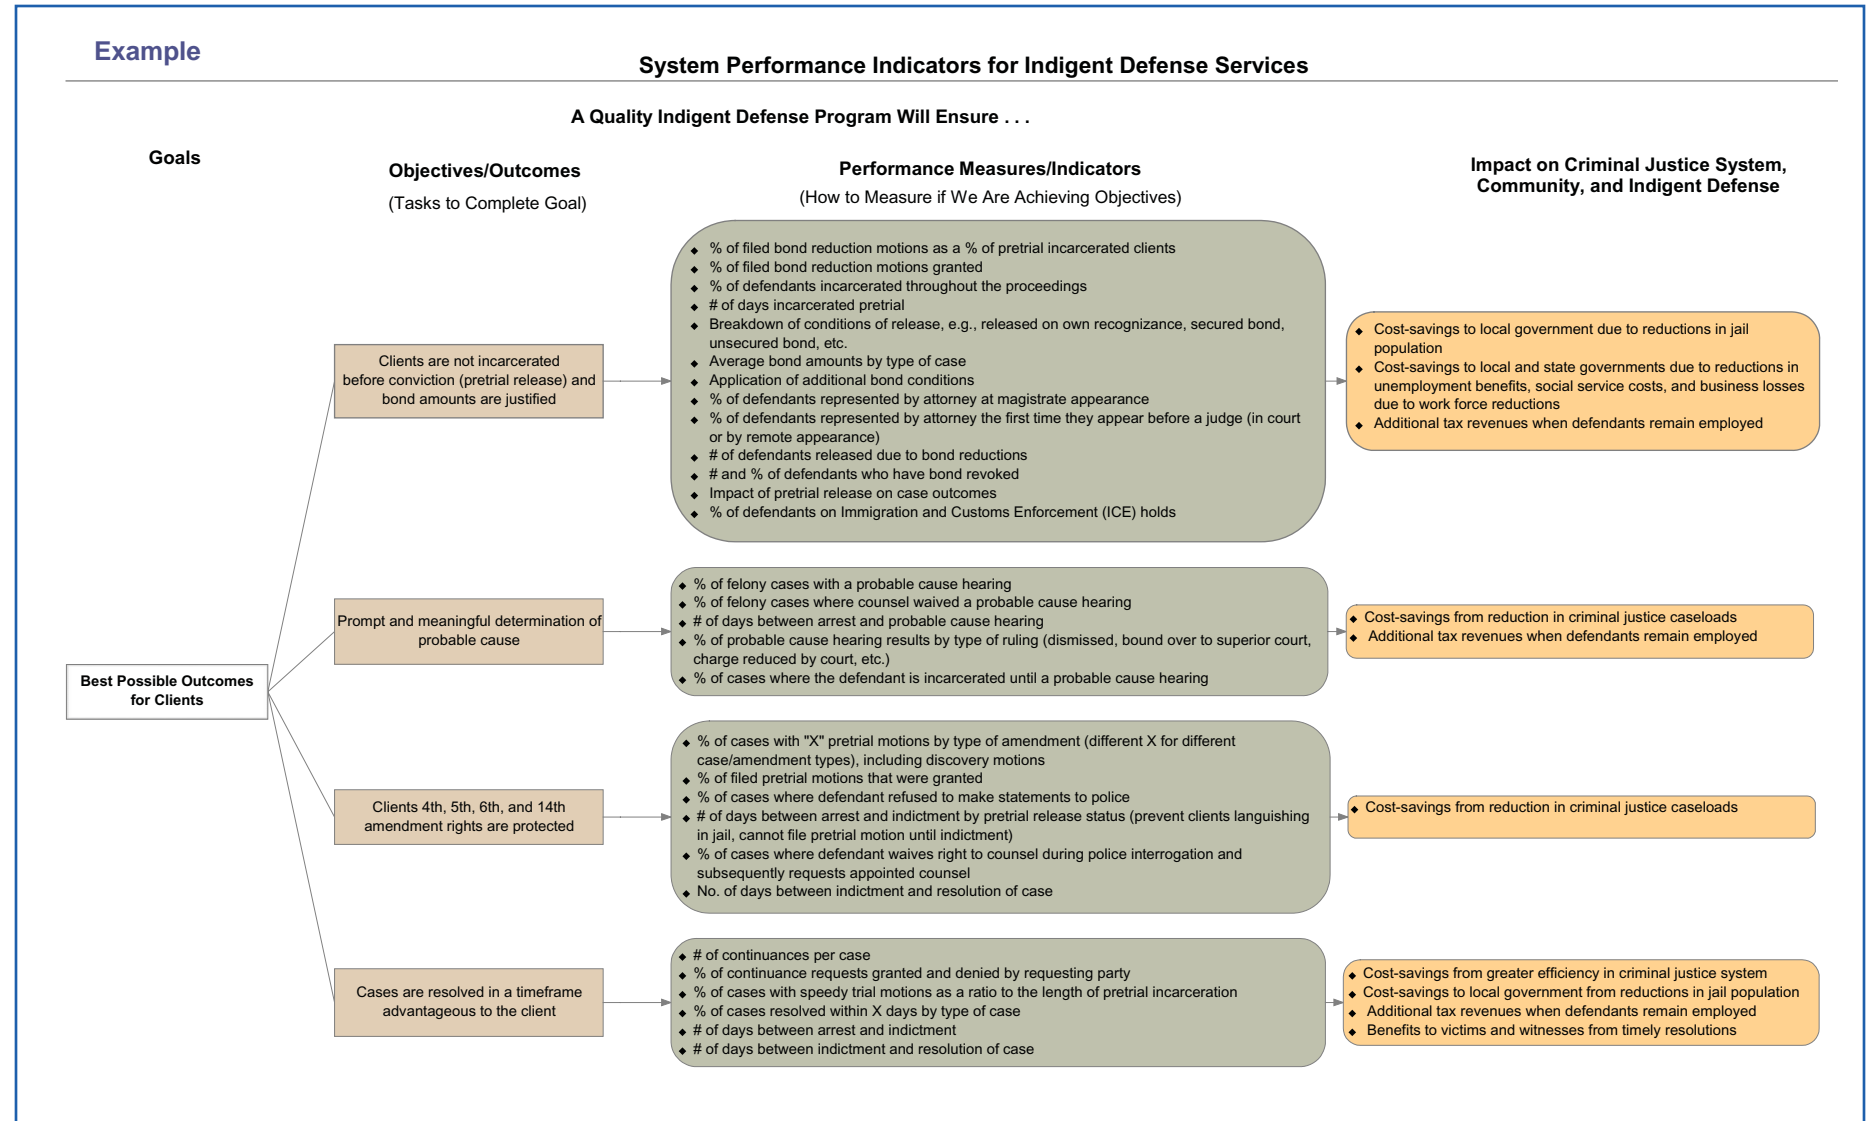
Example

System Performance Indicators for Indigent Defense Services

A Quality Indigent Defense Program Will Ensure . . .

Goals

Objectives/Outcomes

(Tasks to Complete Goal)

Performance Measures/Indicators

(How to Measure if We Are Achieving Objectives)

Impact on Criminal Justice System, Community, and Indigent Defense

Best Possible Outcomes for Clients

Clients are not incarcerated before conviction (pretrial release) and bond amounts are justified

- % of filed bond reduction motions as a % of pretrial incarcerated clients
- % of filed bond reduction motions granted
- % of defendants incarcerated throughout the proceedings
- # of days incarcerated pretrial
- Breakdown of conditions of release, e.g., released on own recognizance, secured bond, unsecured bond, etc.
- Average bond amounts by type of case
- Application of additional bond conditions
- % of defendants represented by attorney at magistrate appearance
- % of defendants represented by attorney the first time they appear before a judge (in court or by remote appearance)
- # of defendants released due to bond reductions
- # and % of defendants who have bond revoked
- Impact of pretrial release on case outcomes
- % of defendants on Immigration and Customs Enforcement (ICE) holds

- Cost-savings to local government due to reductions in jail population
- Cost-savings to local and state governments due to reductions in unemployment benefits, social service costs, and business losses due to work force reductions
- Additional tax revenues when defendants remain employed

Prompt and meaningful determination of probable cause

- % of felony cases with a probable cause hearing
- % of felony cases where counsel waived a probable cause hearing
- # of days between arrest and probable cause hearing
- % of probable cause hearing results by type of ruling (dismissed, bound over to superior court, charge reduced by court, etc.)
- % of cases where the defendant is incarcerated until a probable cause hearing

- Cost-savings from reduction in criminal justice caseloads
- Additional tax revenues when defendants remain employed

Clients 4th, 5th, 6th, and 14th amendment rights are protected

- % of cases with "X" pretrial motions by type of amendment (different X for different case/amendment types), including discovery motions
- % of filed pretrial motions that were granted
- % of cases where defendant refused to make statements to police
- # of days between arrest and indictment by pretrial release status (prevent clients languishing in jail, cannot file pretrial motion until indictment)
- % of cases where defendant waives right to counsel during police interrogation and subsequently requests appointed counsel
- No. of days between indictment and resolution of case

- Cost-savings from reduction in criminal justice caseloads

Cases are resolved in a timeframe advantageous to the client

- # of continuances per case
- % of continuance requests granted and denied by requesting party
- % of cases with speedy trial motions as a ratio to the length of pretrial incarceration
- % of cases resolved within X days by type of case
- # of days between arrest and indictment
- # of days between indictment and resolution of case

- Cost-savings from greater efficiency in criminal justice system
- Cost-savings to local government from reductions in jail population
- Additional tax revenues when defendants remain employed
- Benefits to victims and witnesses from timely resolutions